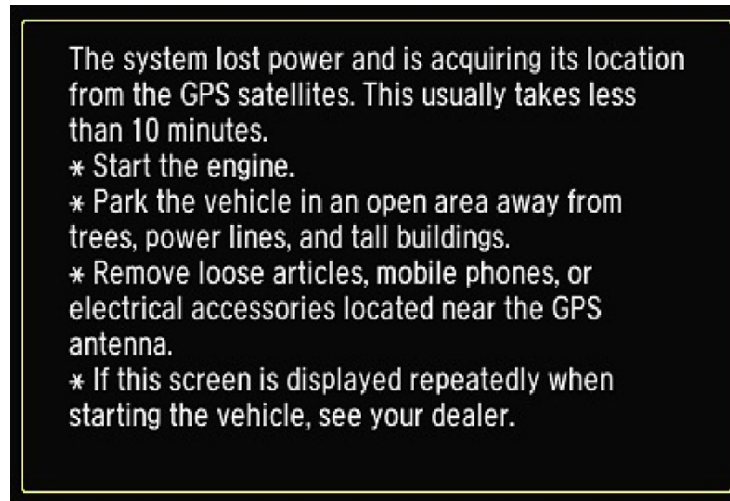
The system lost power and is acquiring its location from the GPS satellites. This usually takes less than 10 minutes.
∗ Start the engine.
∗ Park the vehicle in an open area away from trees, power lines, and tall buildings.
∗ Remove loose articles, mobile phones, or electrical accessories located near the GPS antenna.
∗ If this screen is displayed repeatedly when starting the vehicle, see your dealer.